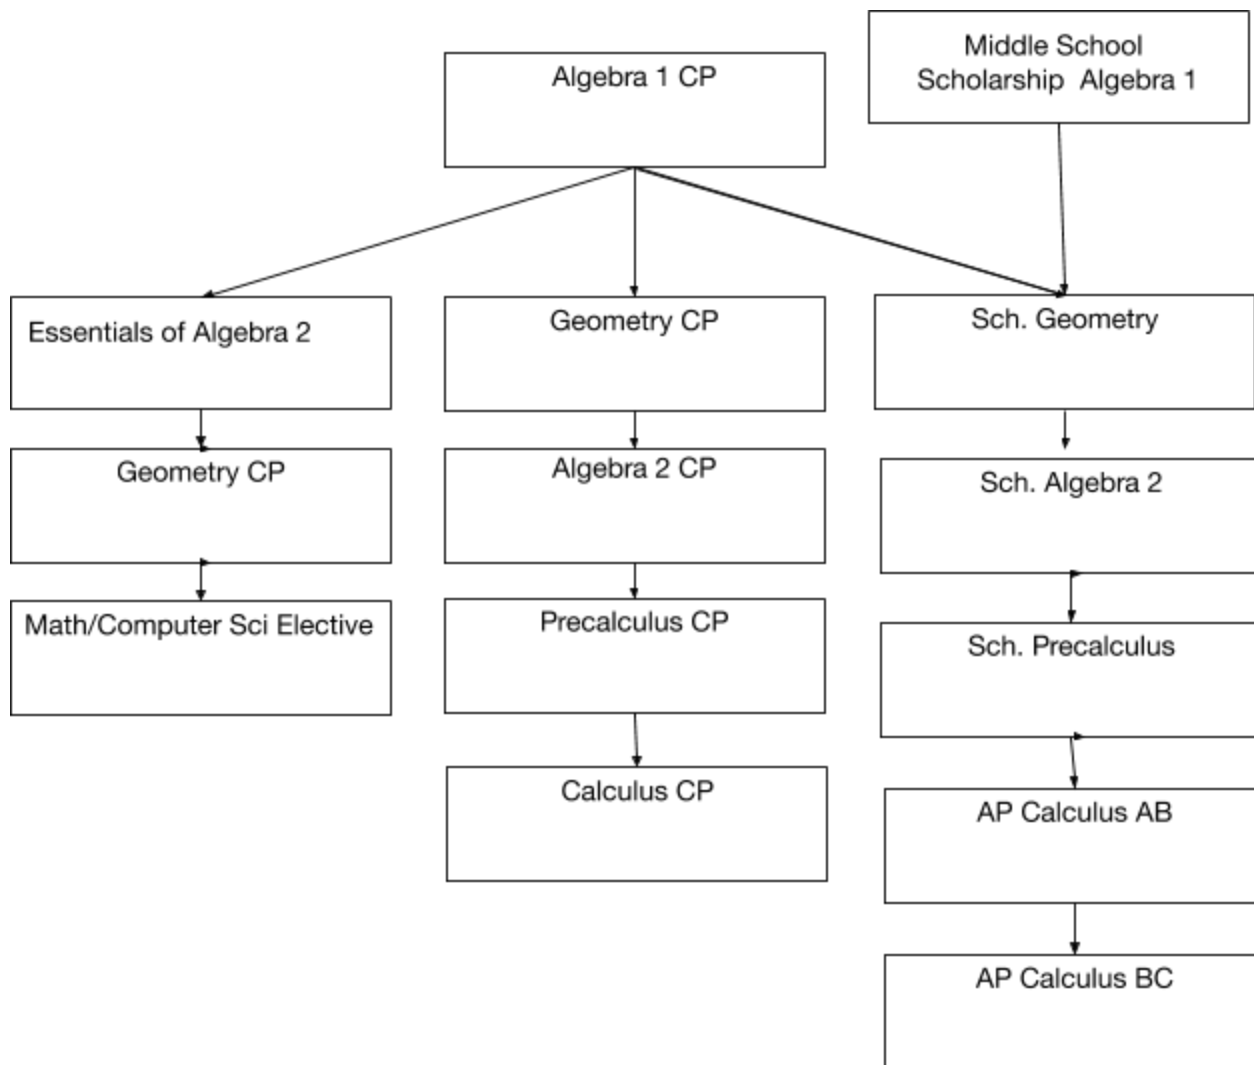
Algebra 1 CP

Middle School Scholarship Algebra 1

Essentials of Algebra 2

Geometry CP

Math/Computer Sci Elective

Geometry CP

Algebra 2 CP

Precalculus CP

Calculus CP

Sch. Geometry

Sch. Algebra 2

Sch. Precalculus

AP Calculus AB

AP Calculus BC